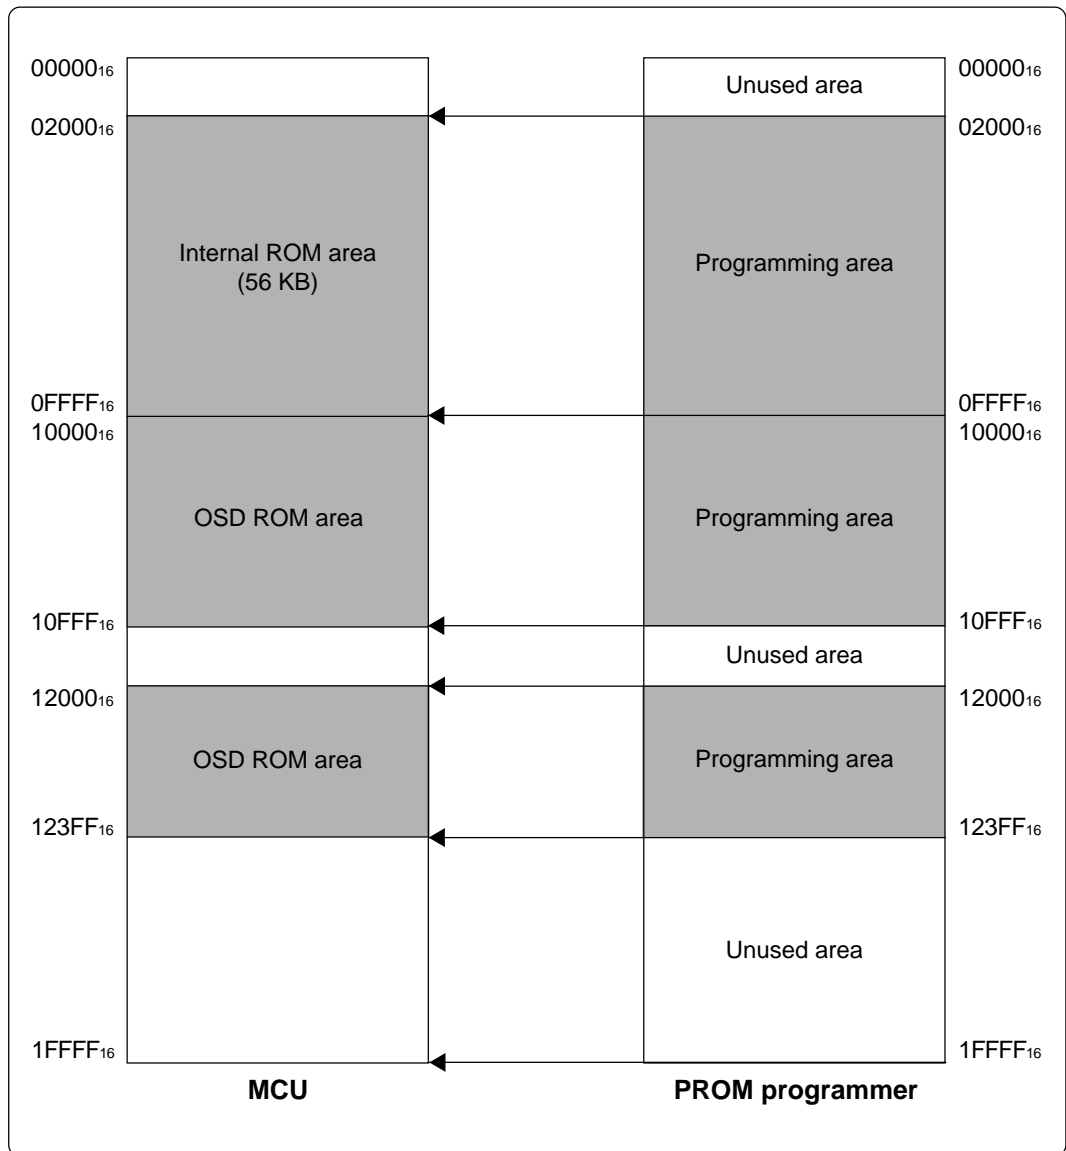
$00000_{16}$

$02000_{16}$

Internal ROM area
(56 KB)

$0FFFF_{16}$

$10000_{16}$

OSD ROM area

$10FFF_{16}$

$12000_{16}$

OSD ROM area

$123FF_{16}$

$1FFFF_{16}$

MCU

Unused area

$00000_{16}$

$02000_{16}$

Programming area

$0FFFF_{16}$

$10000_{16}$

Programming area

$10FFF_{16}$

Unused area

$12000_{16}$

Programming area

$123FF_{16}$

Unused area

$1FFFF_{16}$

PROM programmer